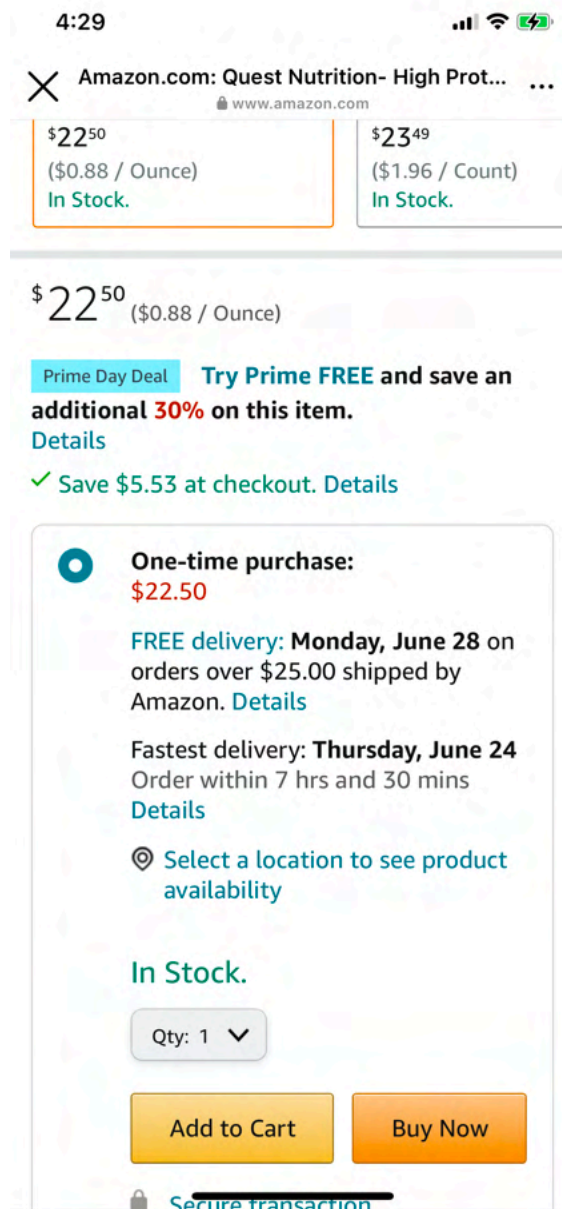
4:29

Amazon.com: Quest Nutrition- High Prot...
www.amazon.com

$22^{50}
($0.88 / Ounce)
In Stock.

$23^{49}
($1.96 / Count)
In Stock.

$22^{50} ($0.88 / Ounce)

Prime Day Deal Try Prime FREE and save an additional 30% on this item.
Details

✓ Save $5.53 at checkout. Details

One-time purchase:
$22.50

FREE delivery: Monday, June 28 on orders over $25.00 shipped by Amazon. Details

Fastest delivery: Thursday, June 24
Order within 7 hrs and 30 mins
Details

Select a location to see product availability

In Stock.

Qty: 1

Add to Cart

Buy Now

Secure transaction